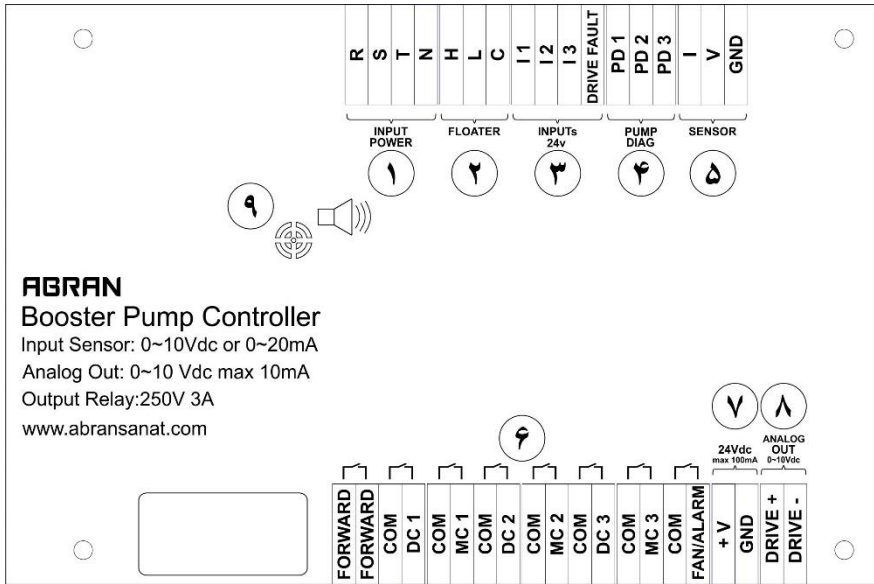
R S T N H L C I1 I2 I3 DRIVE FAULT PD 1 PD 2 PD 3 I V GND

INPUT POWER
FLOATER
INPUTs 24v
PUMP DIAG
SENSOR

۱ ۲ ۳ ۴ ۵

۹

ABRAN
Booster Pump Controller
Input Sensor: 0~10Vdc or 0~20mA
Analog Out: 0~10 Vdc max 10mA
Output Relay:250V 3A
www.abransanat.com

۶

۷ ۸

24Vdc max 100mA
ANALOG OUT 0~10Vdc

FORWARD FORWARD COM DC 1 COM MC 1 COM DC 2 COM MC 2 COM DC 3 COM MC 3 COM FAN/ALARM + V GND DRIVE + DRIVE -